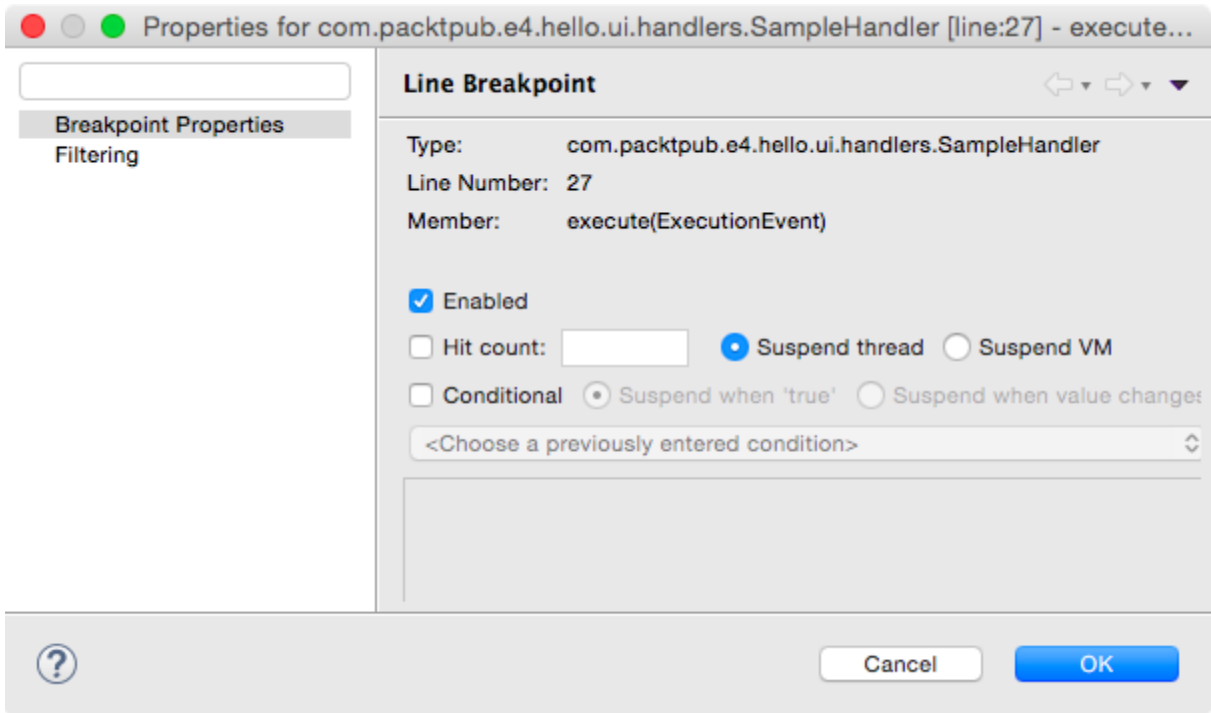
Properties for com.packtpub.e4.hello.ui.handlers.SampleHandler [line:27] - execute...

Breakpoint Properties
Filtering

Line Breakpoint

Type: com.packtpub.e4.hello.ui.handlers.SampleHandler
Line Number: 27
Member: execute(ExecutionEvent)

Enabled
Hit count:
Suspend thread
Suspend VM
Conditional
Suspend when 'true'
Suspend when value changes
<Choose a previously entered condition>

?
Cancel
OK